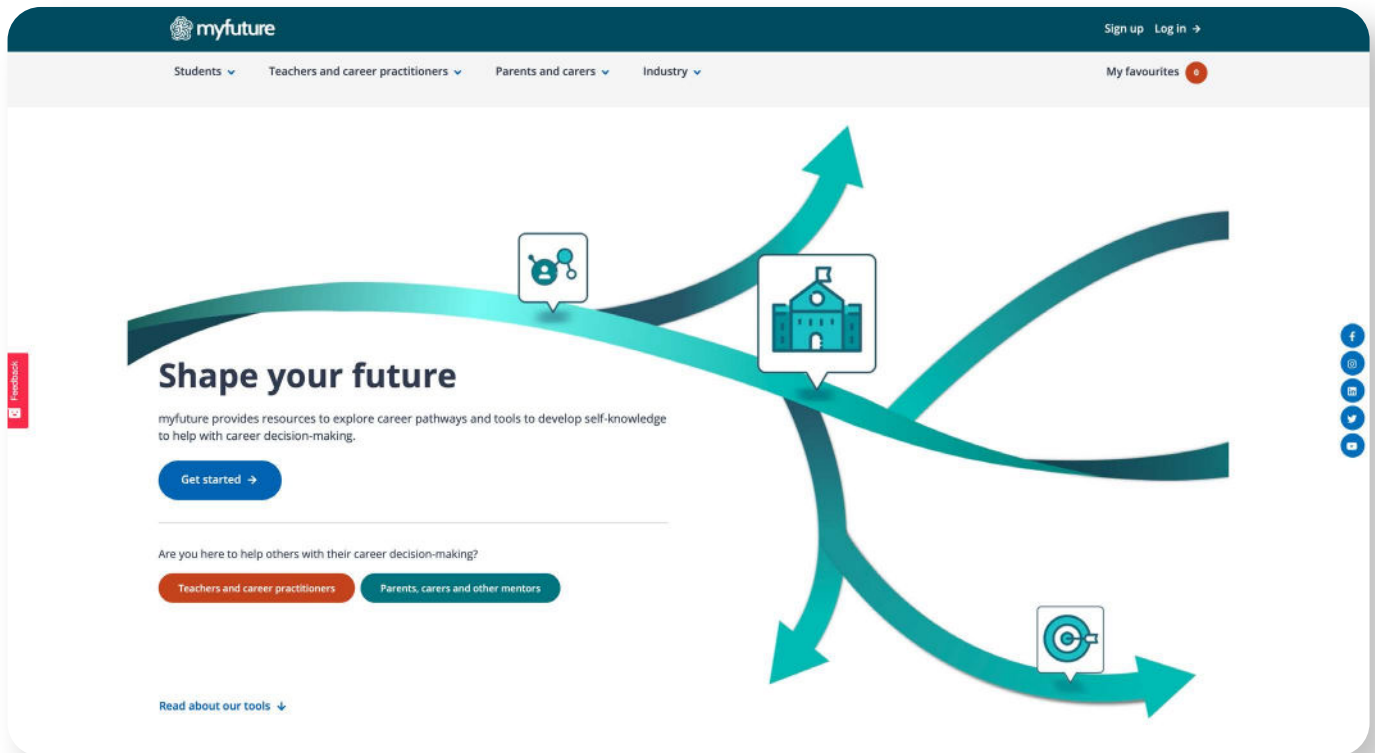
myfuture

Sign up Log in →

Students ⌄ Teachers and career practitioners ⌄ Parents and carers ⌄ Industry ⌄

My favourites 0

Feedback

Shape your future

myfuture provides resources to explore career pathways and tools to develop self-knowledge to help with career decision-making.

Get started →

Are you here to help others with their career decision-making?

Teachers and career practitioners

Parents, carers and other mentors

Read about our tools ↓